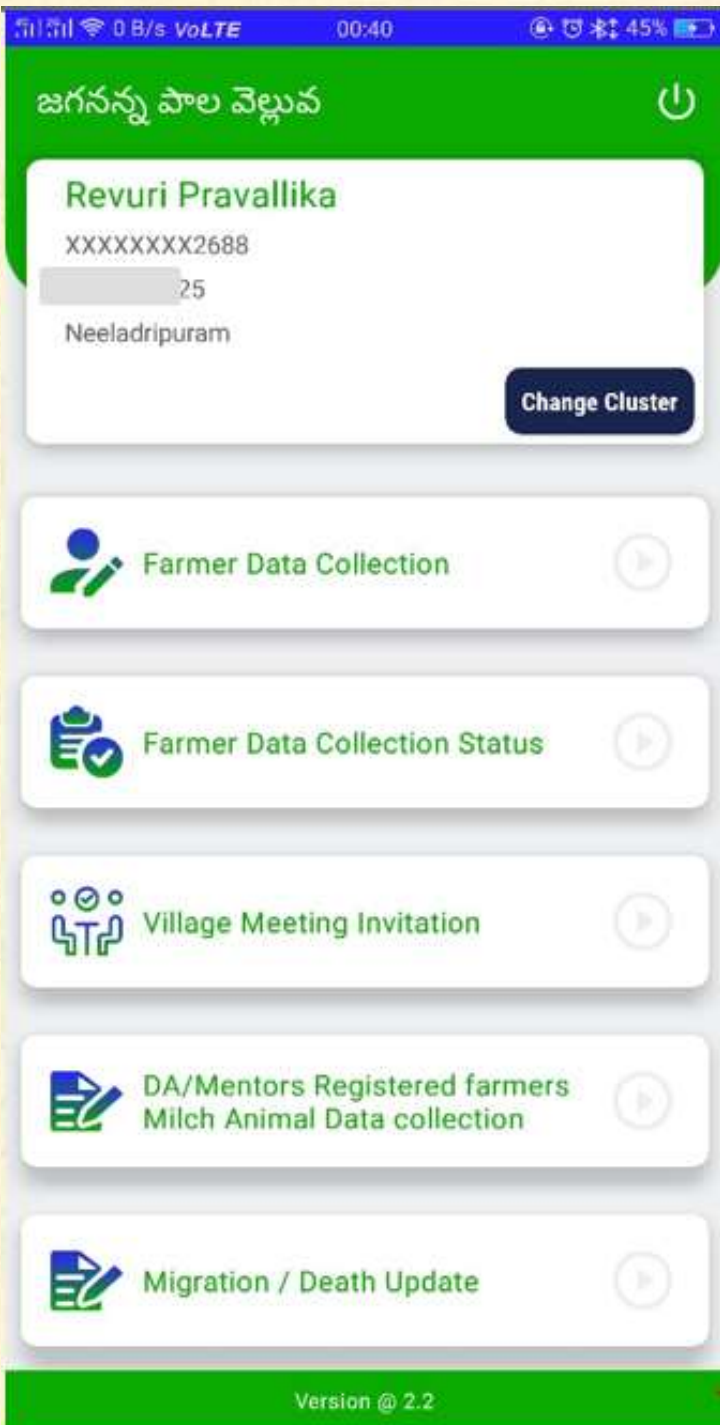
0 B/s VoLTE 00:40 45%

జగనన్న పాల వెల్లువ

Revuri Pravallika
XXXXXXXX2688
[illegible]25
Neeladripuram

Change Cluster

Farmer Data Collection

Farmer Data Collection Status

Village Meeting Invitation

DA/Mentors Registered farmers Milch Animal Data collection

Migration / Death Update

Version @ 2.2